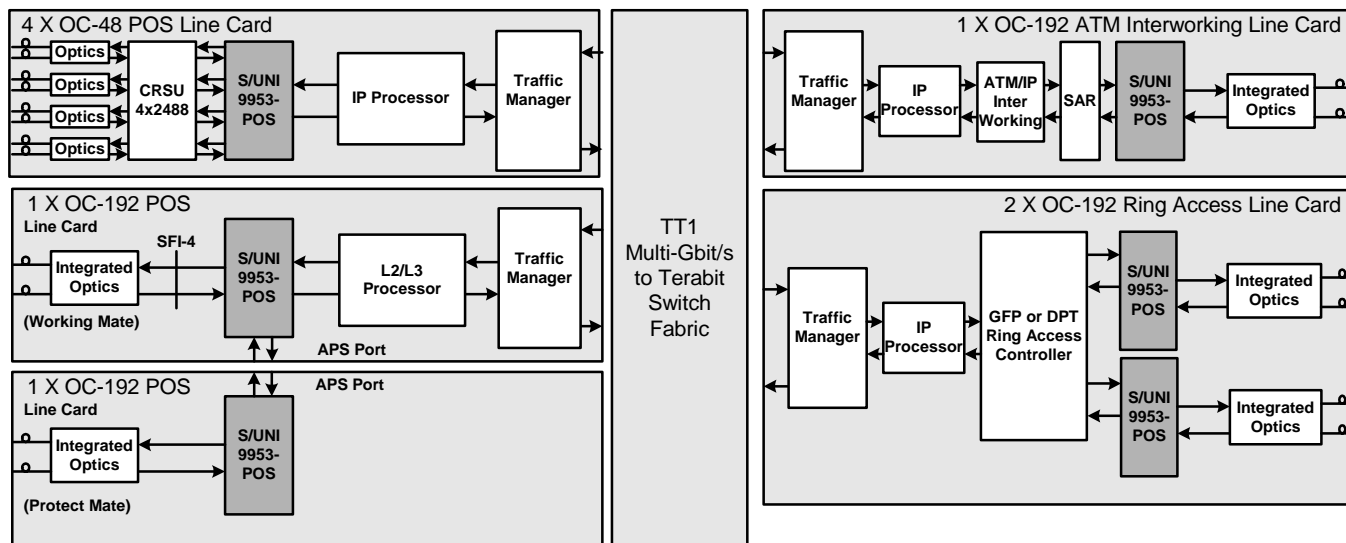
4 X OC-48 POS Line Card

Optics

Optics

Optics

Optics

CRSU 4x2488

S/UNI 9953-POS

IP Processor

Traffic Manager

1 X OC-192 POS

Line Card

SFI-4

Integrated Optics

(Working Mate)

S/UNI 9953-POS

L2/L3 Processor

Traffic Manager

APS Port

1 X OC-192 POS

Line Card

APS Port

Integrated Optics

(Protect Mate)

S/UNI 9953-POS

TT1 Multi-Gbit/s to Terabit Switch Fabric

1 X OC-192 ATM Interworking Line Card

Traffic Manager

IP Processor

ATM/IP Inter Working

SAR

S/UNI 9953-POS

Integrated Optics

2 X OC-192 Ring Access Line Card

Traffic Manager

IP Processor

GFP or DPT Ring Access Controller

S/UNI 9953-POS

Integrated Optics

S/UNI 9953-POS

Integrated Optics